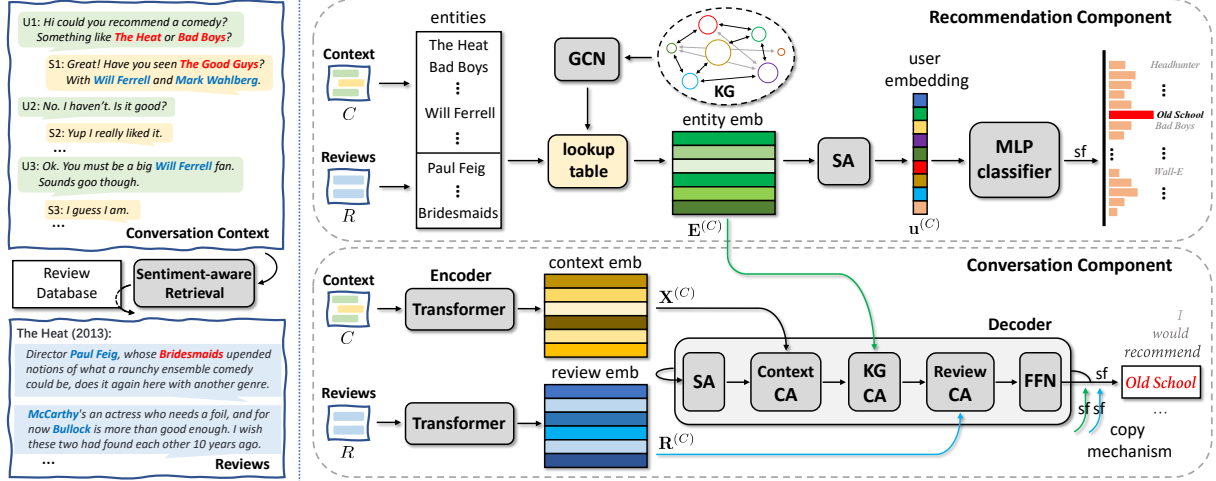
U1: Hi could you recommend a comedy? Something like The Heat or Bad Boys?

S1: Great! Have you seen The Good Guys? With Will Ferrell and Mark Wahlberg.

U2: No. I haven't. Is it good?

S2: Yup I really liked it.

U3: Ok. You must be a big Will Ferrell fan. Sounds goo though.

S3: I guess I am.

...

Conversation Context

Review Database

Sentiment-aware Retrieval

The Heat (2013):

Director Paul Feig, whose Bridesmaids upended notions of what a raunchy ensemble comedy could be, does it again here with another genre.

McCarthy's an actress who needs a foil, and for now Bullock is more than good enough. I wish these two had found each other 10 years ago.

...

Reviews

Recommendation Component

Context

$C$

entities

The Heat

Bad Boys

⋮

Will Ferrell

⋮

Reviews

$R$

Paul Feig

⋮

Bridesmaids

GCN

KG

lookup table

entity emb

$\mathbf{E}^{(C)}$

SA

user embedding

$\mathbf{u}^{(C)}$

MLP classifier

sf

Headhunter

Old School

Bad Boys

Wall-E

Conversation Component

Context

$C$

Encoder

Transformer

context emb

$\mathbf{X}^{(C)}$

Reviews

$R$

Transformer

review emb

$\mathbf{R}^{(C)}$

Decoder

SA

Context CA

KG CA

Review CA

FFN

sf

sf sf

I would recommend

Old School

...

copy mechanism